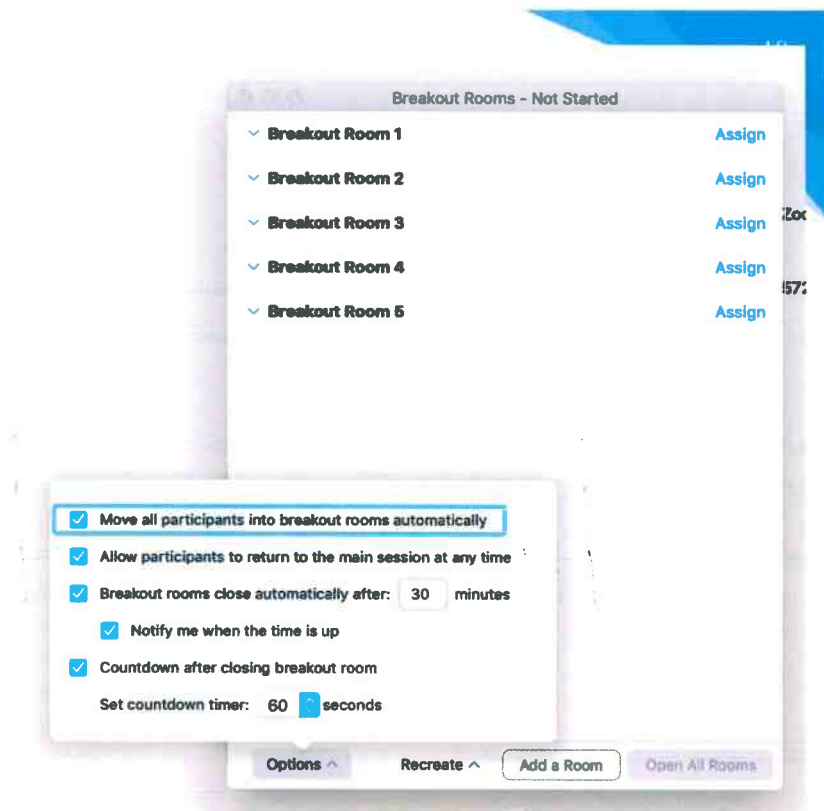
Breakout Rooms - Not Started

Breakout Room 1 Assign

Breakout Room 2 Assign

Breakout Room 3 Assign

Breakout Room 4 Assign

Breakout Room 5 Assign

Zoo

572

Move all participants into breakout rooms automatically

Allow participants to return to the main session at any time

Breakout rooms close automatically after: 30 minutes

Notify me when the time is up

Countdown after closing breakout room

Set countdown timer: 60 seconds

Options

Recreate

Add a Room

Open All Rooms